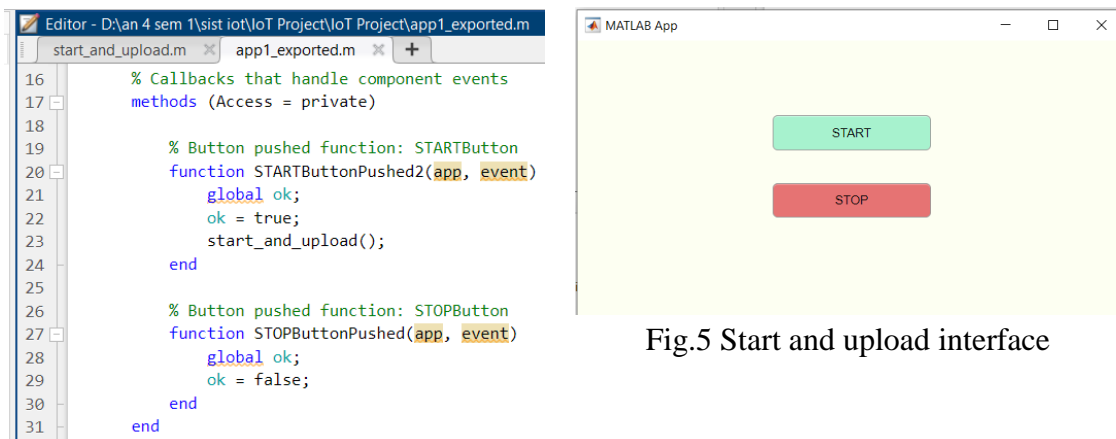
Editor - D:\an 4 sem 1\sist iot\IoT Project\IoT Project\app1_exported.m

start_and_upload.m ✕ app1_exported.m ✕ +

16 % Callbacks that handle component events
17 methods (Access = private)
18
19 % Button pushed function: STARTButton
20 function STARTButtonPushed2(app, event)
21 global ok;
22 ok = true;
23 start_and_upload();
24 end
25
26 % Button pushed function: STOPButton
27 function STOPButtonPushed(app, event)
28 global ok;
29 ok = false;
30 end
31 end

MATLAB App

START

STOP

Fig.5 Start and upload interface